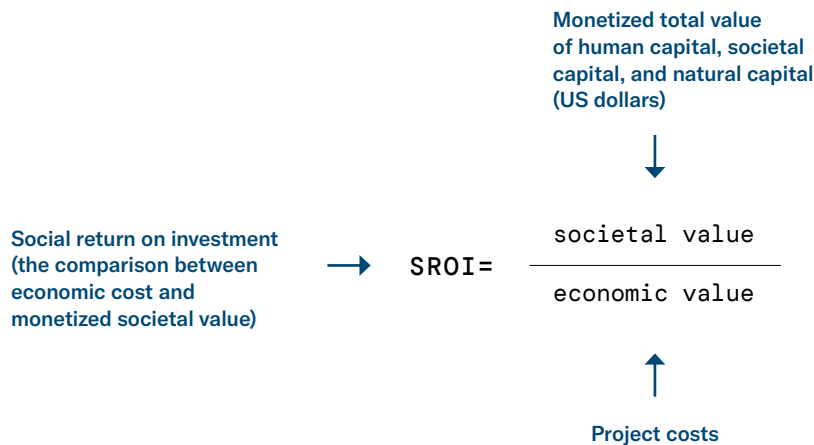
Monetized total value of human capital, societal capital, and natural capital (US dollars)

Social return on investment (the comparison between economic cost and monetized societal value)

$SROI = \frac{\text{societal value}}{\text{economic value}}$

Project costs